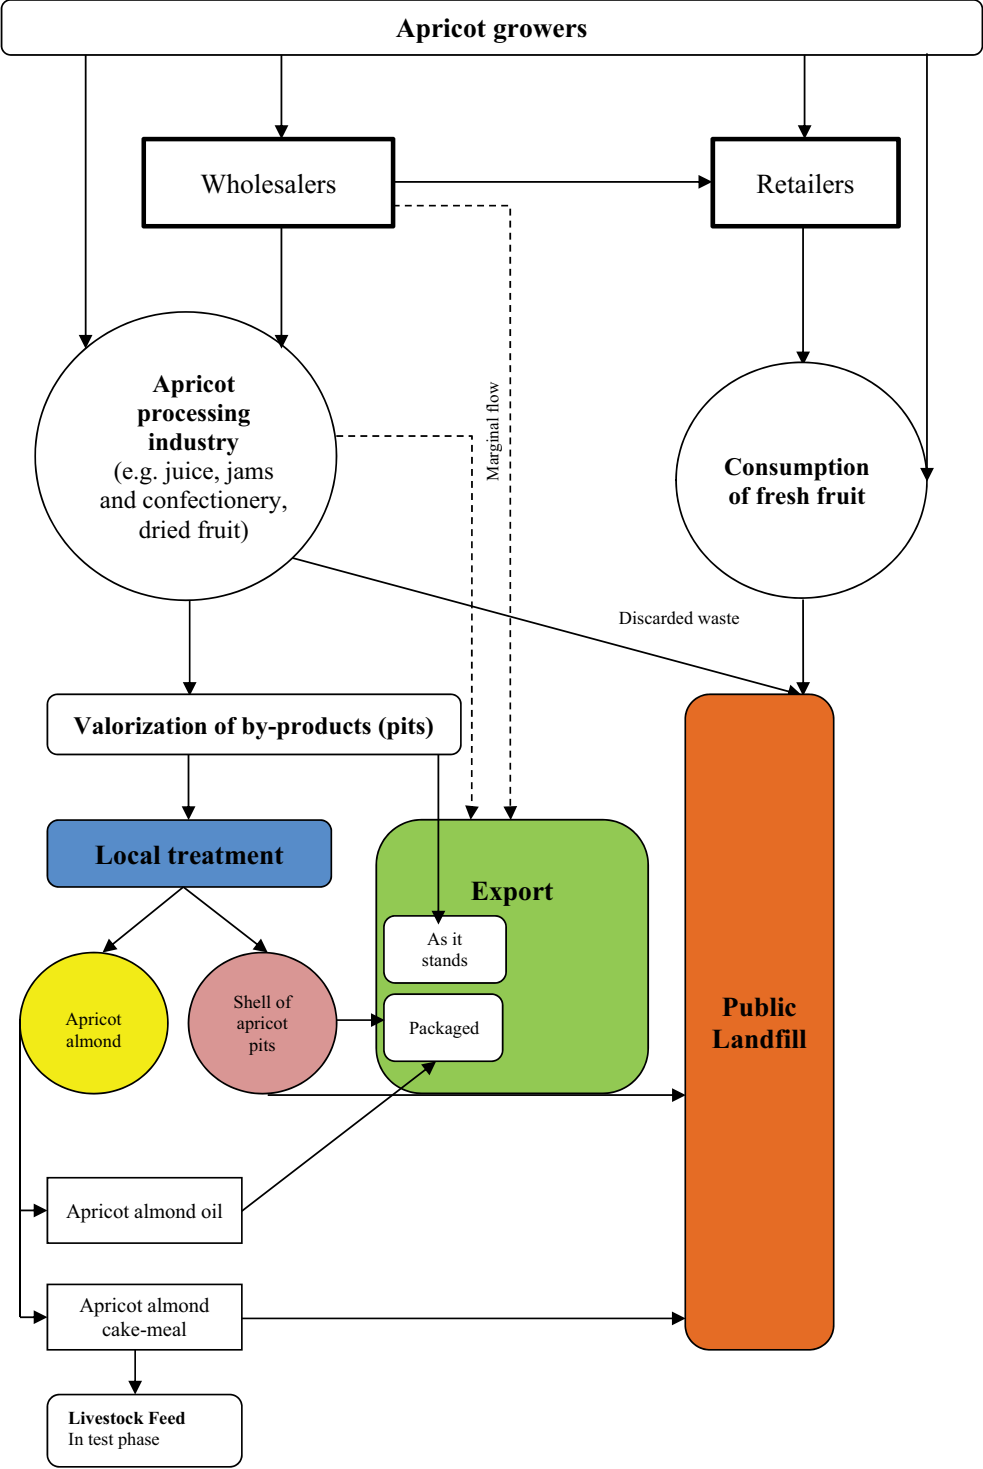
Apricot growers

Wholesalers

Retailers

Apricot processing industry (e.g. juice, jams and confectionery, dried fruit)

Marginal flow

Consumption of fresh fruit

Discarded waste

Valorization of by-products (pits)

Local treatment

Export

As it stands

Packaged

Public Landfill

Apricot almond

Shell of apricot pits

Apricot almond oil

Apricot almond cake-meal

Livestock Feed
In test phase